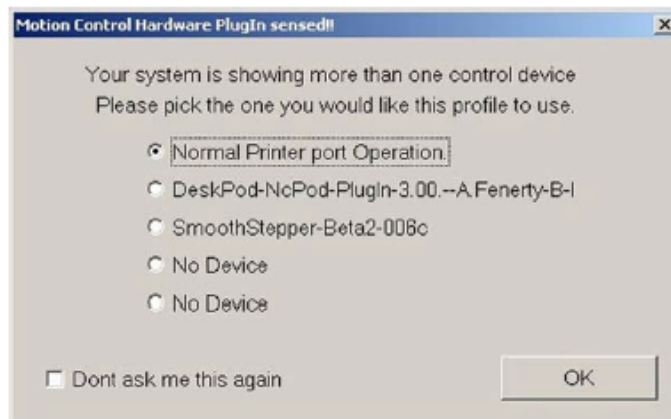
Motion Control Hardware PlugIn sensed!!

×

Your system is showing more than one control device
Please pick the one you would like this profile to use.

Normal Printer port Operation.

DeskPod-NcPod-PlugIn-3.00.--A.Fenerty-B-I

SmoothStepper-Beta2-006c

No Device

No Device

Dont ask me this again

OK